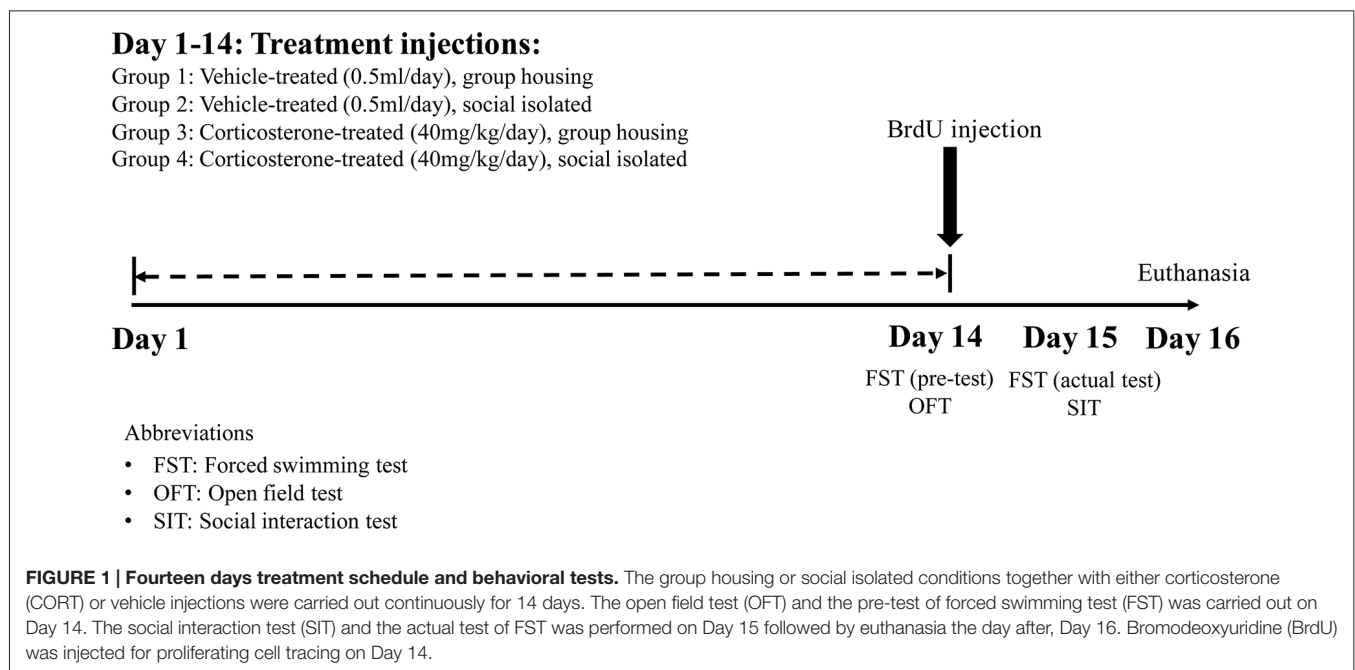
Day 1-14: Treatment injections:

Group 1: Vehicle-treated (0.5ml/day), group housing
Group 2: Vehicle-treated (0.5ml/day), social isolated
Group 3: Corticosterone-treated (40mg/kg/day), group housing
Group 4: Corticosterone-treated (40mg/kg/day), social isolated

BrdU injection

Euthanasia

Day 1

Day 14
FST (pre-test)
OFT

Day 15
FST (actual test)
SIT

Day 16

Abbreviations
• FST: Forced swimming test
• OFT: Open field test
• SIT: Social interaction test

FIGURE 1 | Fourteen days treatment schedule and behavioral tests. The group housing or social isolated conditions together with either corticosterone (CORT) or vehicle injections were carried out continuously for 14 days. The open field test (OFT) and the pre-test of forced swimming test (FST) was carried out on Day 14. The social interaction test (SIT) and the actual test of FST was performed on Day 15 followed by euthanasia the day after, Day 16. Bromodeoxyuridine (BrdU) was injected for proliferating cell tracing on Day 14.